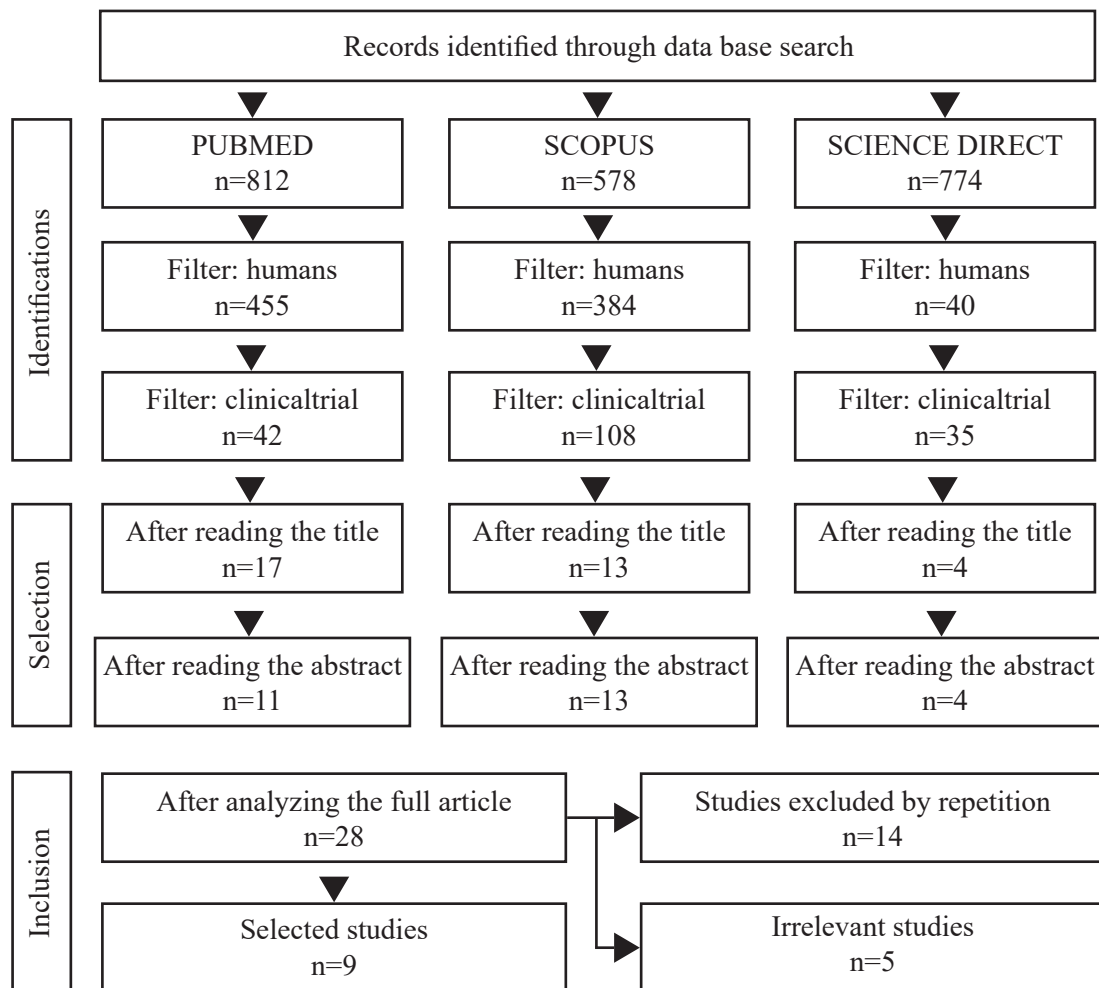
Records identified through data base search

Identifications

PUBMED
n=812

SCOPUS
n=578

SCIENCE DIRECT
n=774

Filter: humans
n=455

Filter: humans
n=384

Filter: humans
n=40

Filter: clinicaltrial
n=42

Filter: clinicaltrial
n=108

Filter: clinicaltrial
n=35

Selection

After reading the title
n=17

After reading the title
n=13

After reading the title
n=4

After reading the abstract
n=11

After reading the abstract
n=13

After reading the abstract
n=4

Inclusion

After analyzing the full article
n=28

Studies excluded by repetition
n=14

Selected studies
n=9

Irrelevant studies
n=5